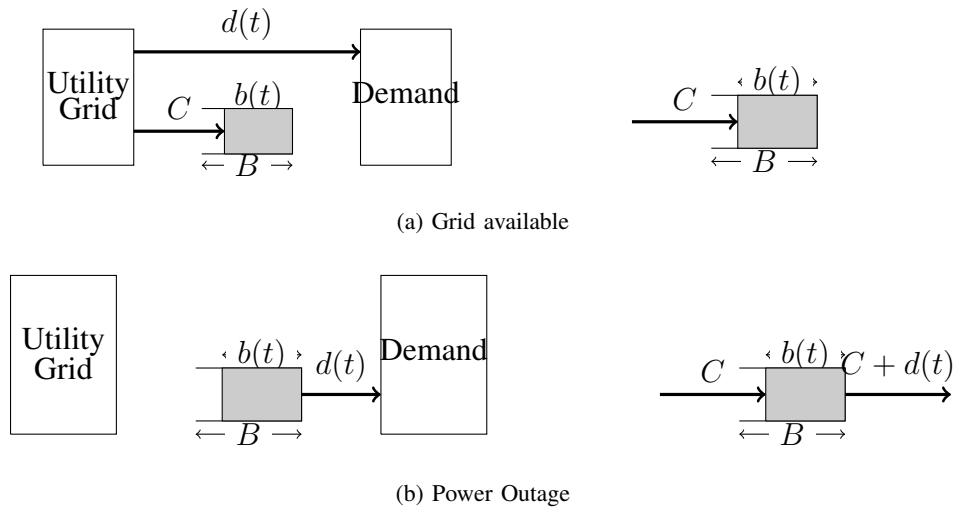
$d(t)$

Utility Grid

$C$

$b(t)$

$\leftarrow B \rightarrow$

Demand

$C$

$b(t)$

$\leftarrow B \rightarrow$

(a) Grid available

Utility Grid

$b(t)$

$d(t)$

$\leftarrow B \rightarrow$

Demand

$C$

$b(t)$

$C + d(t)$

$\leftarrow B \rightarrow$

(b) Power Outage